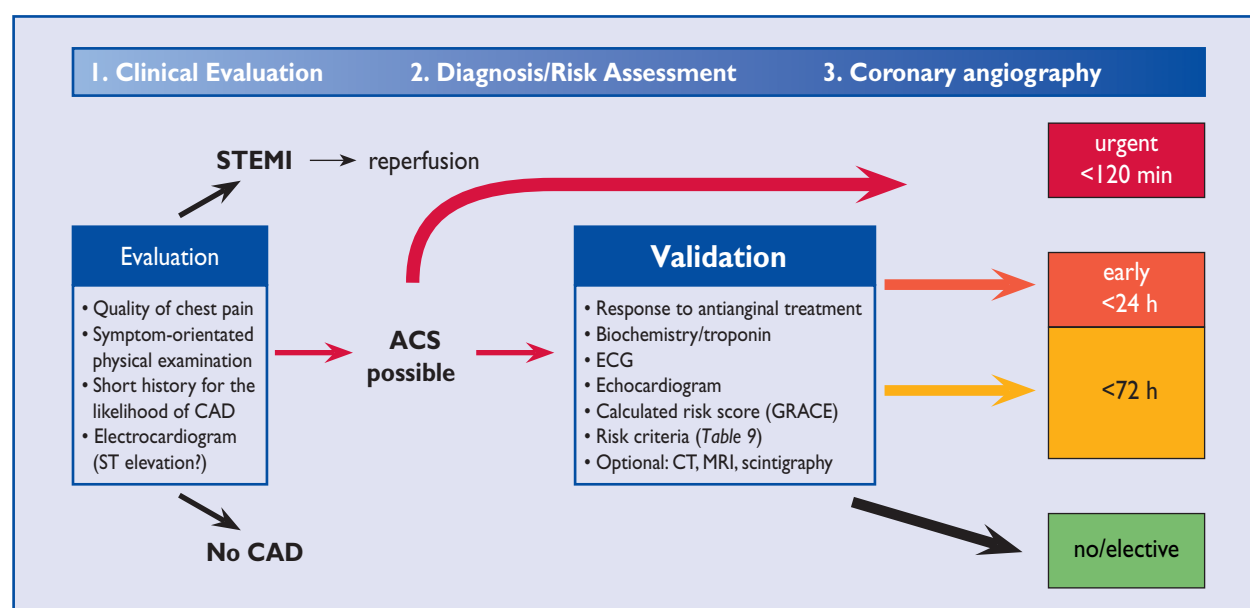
1. Clinical Evaluation 2. Diagnosis/Risk Assessment 3. Coronary angiography

STEMI → reperfusion

urgent <120 min

Evaluation

• Quality of chest pain
• Symptom-orientated physical examination
• Short history for the likelihood of CAD
• Electrocardiogram (ST elevation?)

ACS possible

Validation

• Response to antianginal treatment
• Biochemistry/troponin
• ECG
• Echocardiogram
• Calculated risk score (GRACE)
• Risk criteria (*Table* 9)
• Optional: CT, MRI, scintigraphy

early <24 h

<72 h

No CAD

no/elective